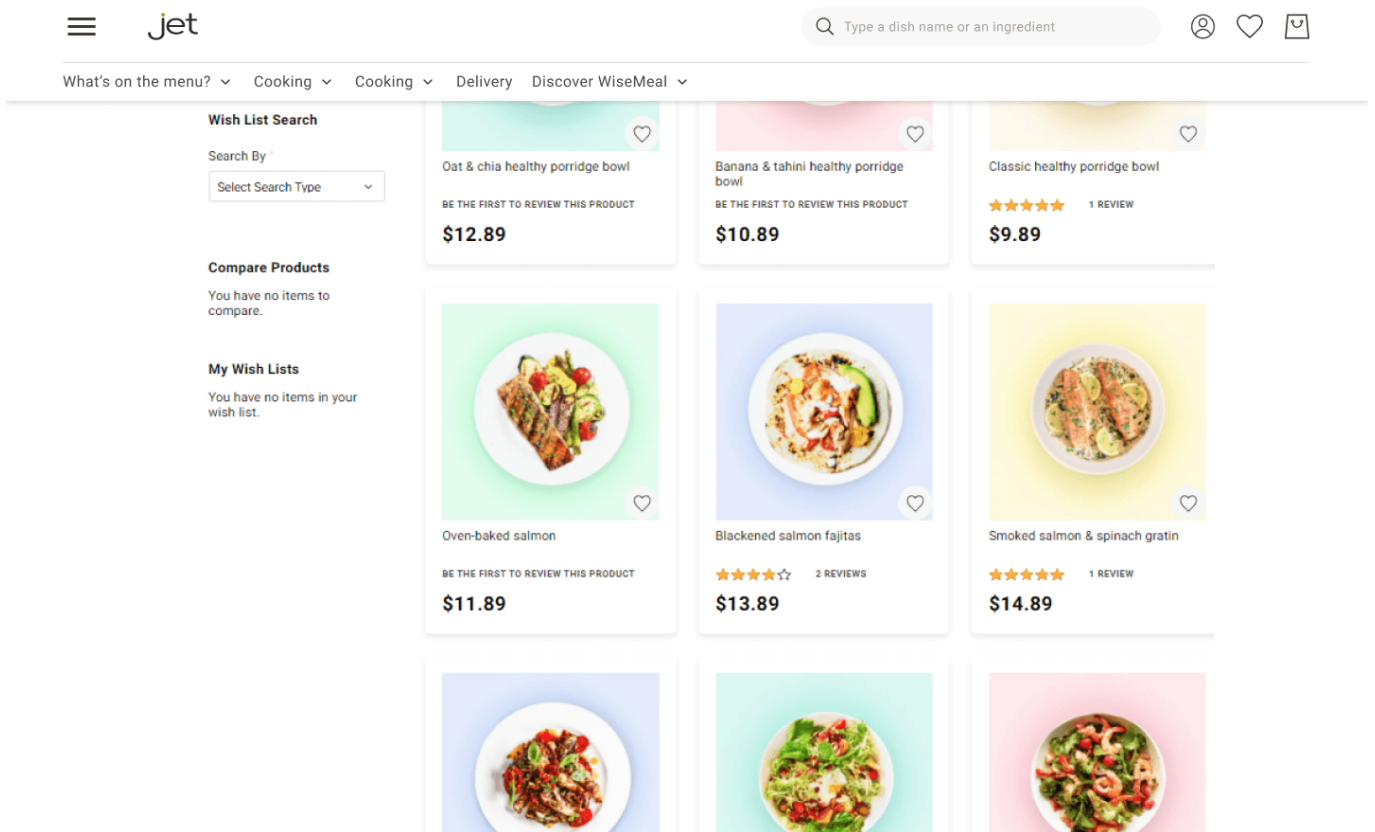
jet

Type a dish name or an ingredient

What's on the menu? Cooking Cooking Delivery Discover WiseMeal

Wish List Search

Search By *

Select Search Type

Compare Products

You have no items to compare.

My Wish Lists

You have no items in your wish list.

Oat & chia healthy porridge bowl

BE THE FIRST TO REVIEW THIS PRODUCT

$12.89

Banana & tahini healthy porridge bowl

BE THE FIRST TO REVIEW THIS PRODUCT

$10.89

Classic healthy porridge bowl

1 REVIEW

$9.89

Oven-baked salmon

BE THE FIRST TO REVIEW THIS PRODUCT

$11.89

Blackened salmon fajitas

2 REVIEWS

$13.89

Smoked salmon & spinach gratin

1 REVIEW

$14.89